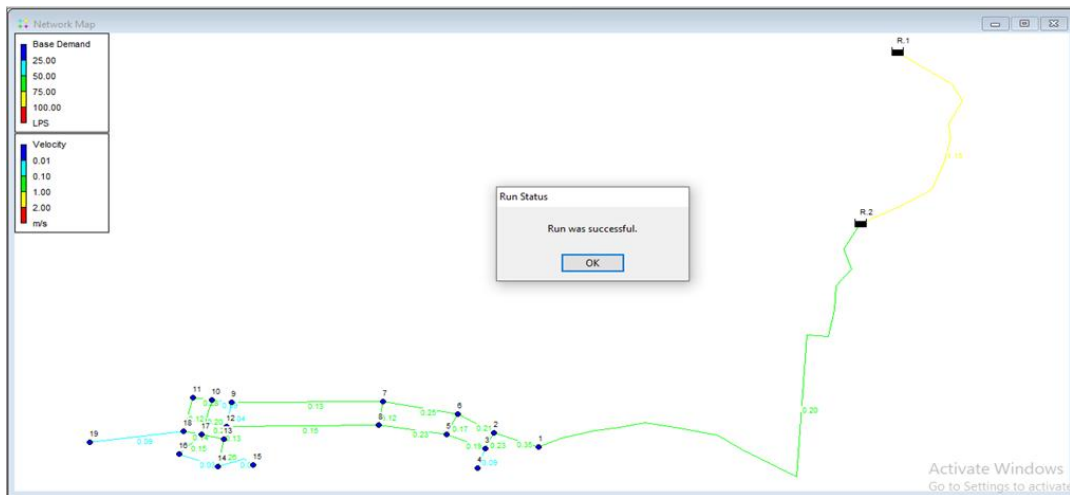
Network Map

Base Demand
25.00
50.00
75.00
100.00
LPS

Velocity
0.01
0.10
1.00
2.00
m/s

R.1
R.2
1.15

Run Status
Run was successful.
OK

0.20
1
0.35
2
0.21
3
0.23
4
0.09
0.18
5
0.17
6
0.25
7
0.13
8
0.12
0.23
0.15
9
10
11
12
0.34
13
0.13
14
0.25
15
0.0
16
0.15
17
0.21
18
0.12
0.28
19
0.08
0.0
0.0

Activate Windows
Go to Settings to activate